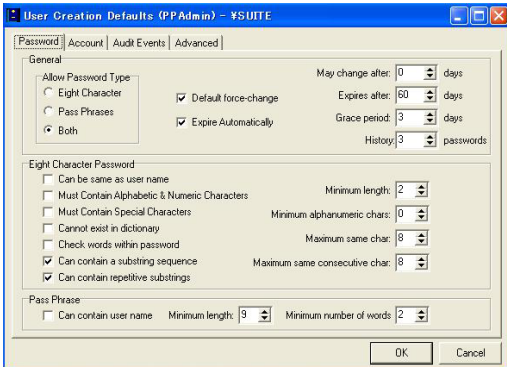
User Creation Defaults (PPAdmin) - ¥SUITE

Password | Account | Audit Events | Advanced

General

Allow Password Type
Eight Character
Pass Phrases
Both

Default force-change
Expire Automatically

May change after: 0 days
Expires after: 60 days
Grace period: 3 days
History: 3 passwords

Eight Character Password
Can be same as user name
Must Contain Alphabetic & Numeric Characters
Must Contain Special Characters
Cannot exist in dictionary
Check words within password
Can contain a substring sequence
Can contain repetitive substrings

Minimum length: 2
Minimum alphanumeric chars: 0
Maximum same char: 8
Maximum same consecutive char: 8

Pass Phrase
Can contain user name
Minimum length: 9
Minimum number of words 2

OK
Cancel